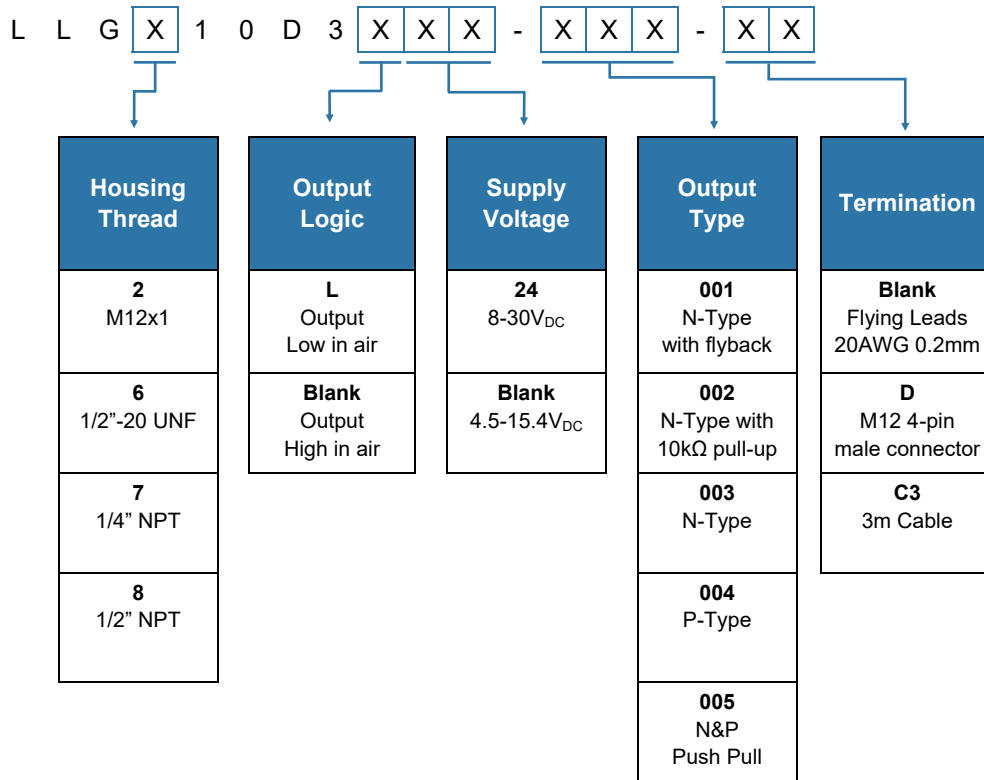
L L G X 1 0 D 3 X X X - X X X - X X

Housing Thread

2
M12x1

6
1/2”-20 UNF

7
1/4” NPT

8
1/2” NPT

Output Logic

L
Output
Low in air

Blank
Output
High in air

Supply Voltage

24
8-30$V_{DC}$

Blank
4.5-15.4$V_{DC}$

Output Type

001
N-Type
with flyback

002
N-Type with
10kΩ pull-up

003
N-Type

004
P-Type

005
N&P
Push Pull

Termination

Blank
Flying Leads
20AWG 0.2mm

D
M12 4-pin
male connector

C3
3m Cable